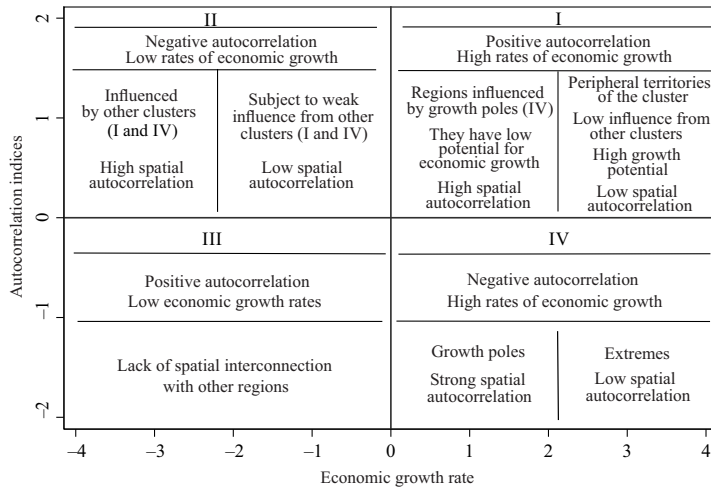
II

Negative autocorrelation
Low rates of economic growth

Influenced by other clusters (I and IV)

High spatial autocorrelation

Subject to weak influence from other clusters (I and IV)

Low spatial autocorrelation

I

Positive autocorrelation
High rates of economic growth

Regions influenced by growth poles (IV)

They have low potential for economic growth

High spatial autocorrelation

Peripheral territories of the cluster

Low influence from other clusters

High growth potential

Low spatial autocorrelation

III

Positive autocorrelation
Low economic growth rates

Lack of spatial interconnection with other regions

IV

Negative autocorrelation
High rates of economic growth

Growth poles

Strong spatial autocorrelation

Extremes

Low spatial autocorrelation

2
1
0
−1
−2

Autocorrelation indices

−4 −3 −2 −1 0 1 2 3 4

Economic growth rate